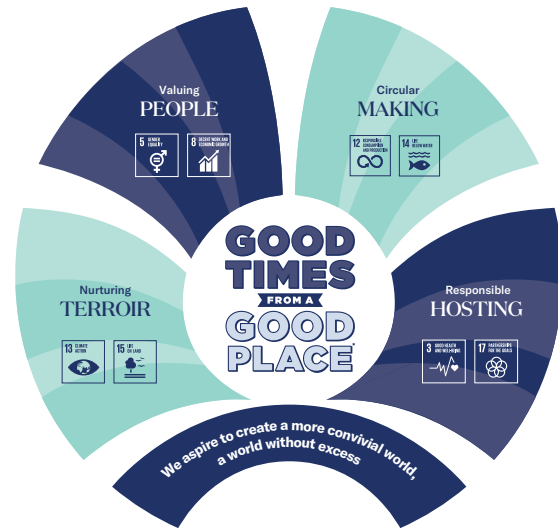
Valuing
PEOPLE

5 GENDER EQUALITY

8 DECENT WORK AND ECONOMIC GROWTH

Circular
MAKING

12 RESPONSIBLE CONSUMPTION AND PRODUCTION

14 LIFE BELOW WATER

GOOD TIMES FROM A GOOD PLACE

Nurturing
TERROIR

13 CLIMATE ACTION

15 LIFE ON LAND

Responsible
HOSTING

3 GOOD HEALTH AND WELL-BEING

17 PARTNERSHIPS FOR THE GOALS

We aspire to create a more convivial world, a world without excess